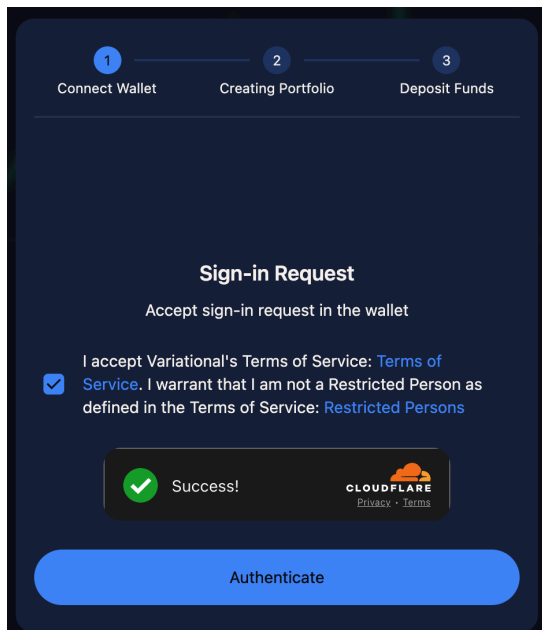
1 Connect Wallet
2 Creating Portfolio
3 Deposit Funds

Sign-in Request

Accept sign-in request in the wallet

I accept Variational's Terms of Service: Terms of Service. I warrant that I am not a Restricted Person as defined in the Terms of Service: Restricted Persons

Success!

CLOUDFLARE
Privacy • Terms

Authenticate